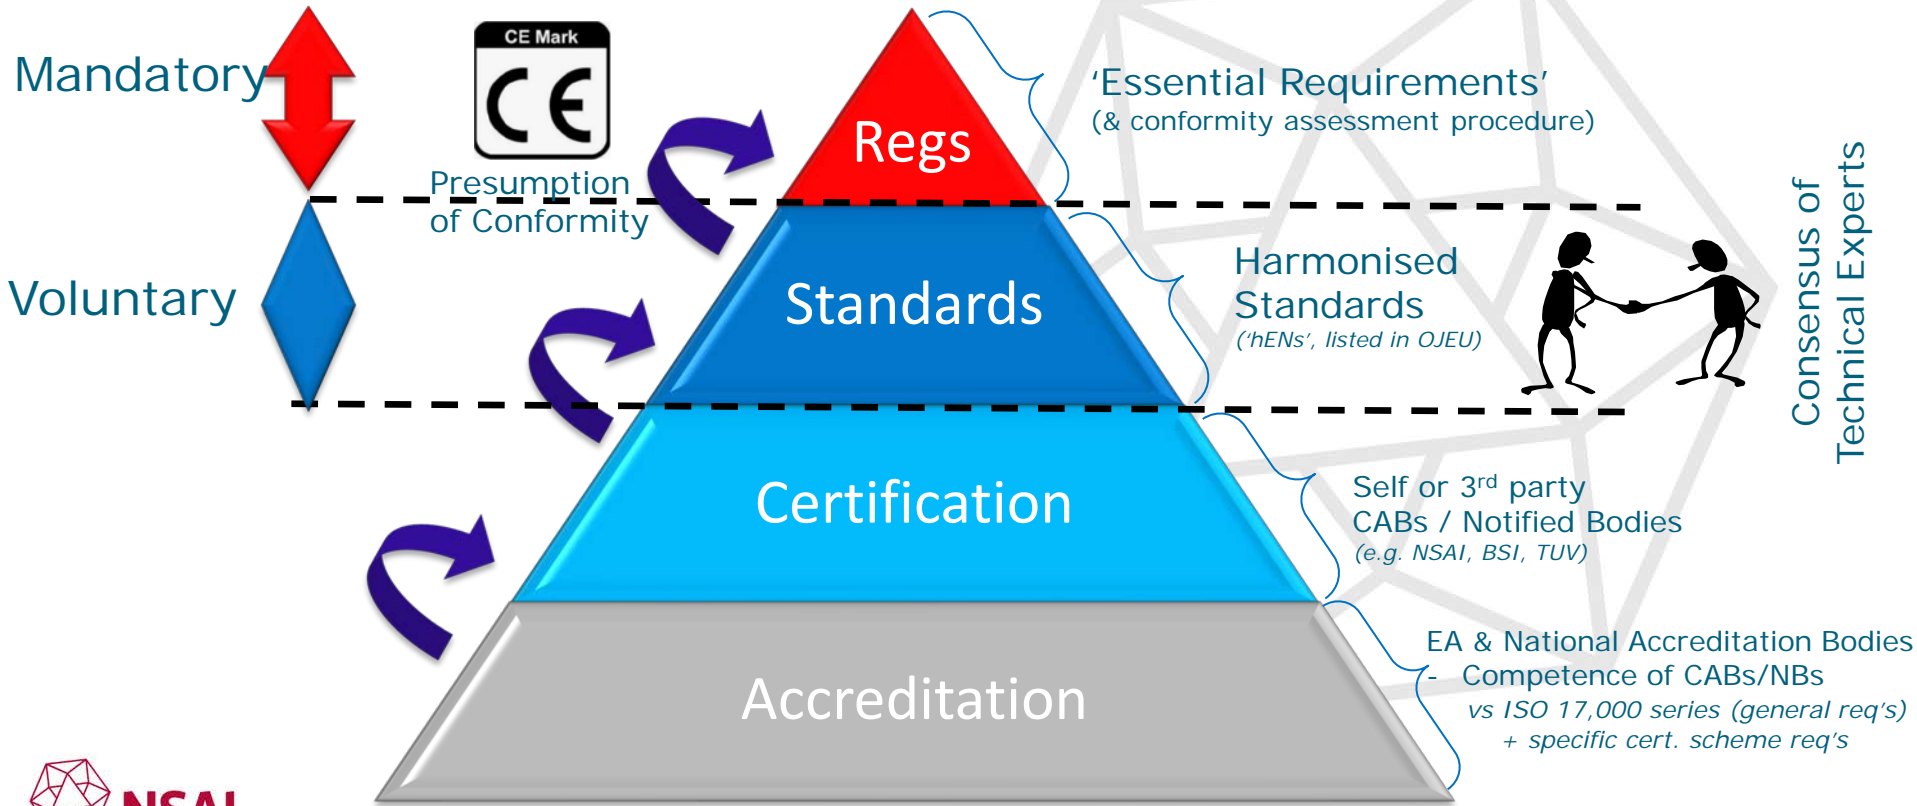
Mandatory

CE Mark

CE

Presumption of Conformity

Voluntary

Regs

Standards

Certification

Accreditation

'Essential Requirements'
(& conformity assessment procedure)

Harmonised Standards
('hENs', listed in OJEU)

Consensus of Technical Experts

Self or 3$^{rd}$ party
CABs / Notified Bodies
(e.g. NSAI, BSI, TUV)

EA & National Accreditation Bodies
- Competence of CABs/NBs
vs ISO 17,000 series (general req's)
+ specific cert. scheme req's

NSAI